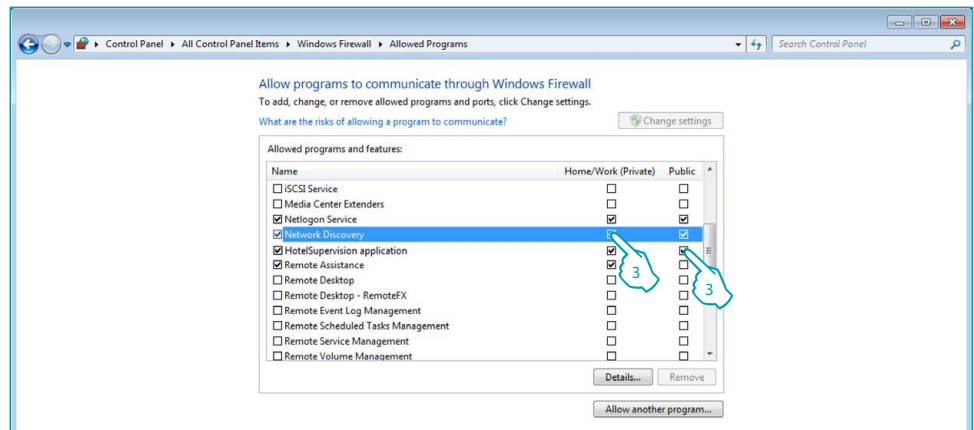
Control Panel ▸ All Control Panel Items ▸ Windows Firewall ▸ Allowed Programs

Search Control Panel

Allow programs to communicate through Windows Firewall

To add, change, or remove allowed programs and ports, click Change settings.

What are the risks of allowing a program to communicate?

Change settings

Allowed programs and features:

| Name | Home/Work (Private) | Public |
|---|---|---|
| ☐ iSCSI Service | ☐ | ☐ |
| ☐ Media Center Extenders | ☐ | ☐ |
| ☑ Netlogon Service | ☑ | ☑ |
| ☑ Network Discovery | ☑ | ☑ |
| ☑ HotelSupervision application | ☑ | ☑ |
| ☑ Remote Assistance | ☑ | ☐ |
| ☐ Remote Desktop | ☐ | ☐ |
| ☐ Remote Desktop - RemoteFX | ☐ | ☐ |
| ☐ Remote Event Log Management | ☐ | ☐ |
| ☐ Remote Scheduled Tasks Management | ☐ | ☐ |
| ☐ Remote Service Management | ☐ | ☐ |
| ☐ Remote Volume Management | ☐ | ☐ |

3

3

Details...

Remove

Allow another program...